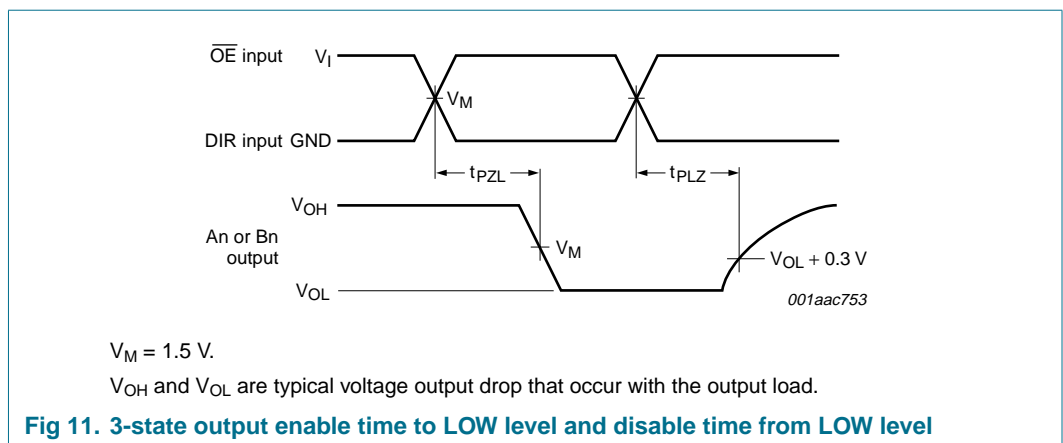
$\overline{OE}$ input $V_I$

$V_M$

DIR input GND

$t_{PZL}$

$t_{PLZ}$

$V_{OH}$

An or Bn output

$V_M$

$V_{OL} + 0.3$ V

$V_{OL}$

001aac753

$V_M = 1.5$ V.

$V_{OH}$ and $V_{OL}$ are typical voltage output drop that occur with the output load.

Fig 11. 3-state output enable time to LOW level and disable time from LOW level